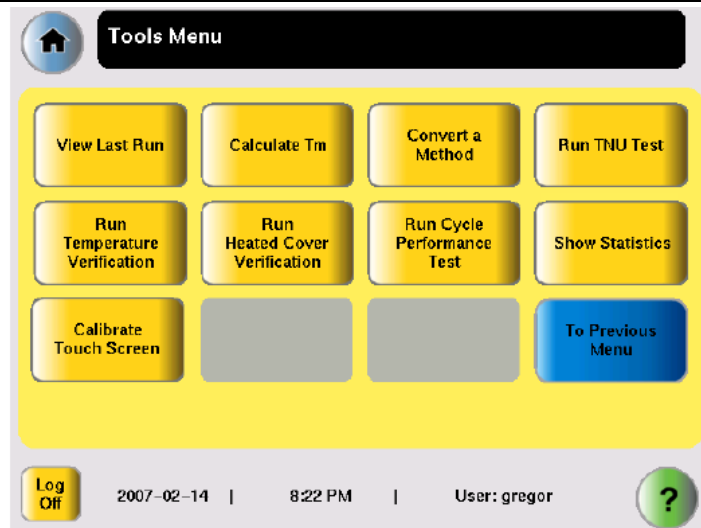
Tools Menu

View Last Run

Calculate Tm

Convert a Method

Run TNU Test

Run Temperature Verification

Run Heated Cover Verification

Run Cycle Performance Test

Show Statistics

Calibrate Touch Screen

To Previous Menu

Log Off

2007–02–14 | 8:22 PM | User: gregor

?